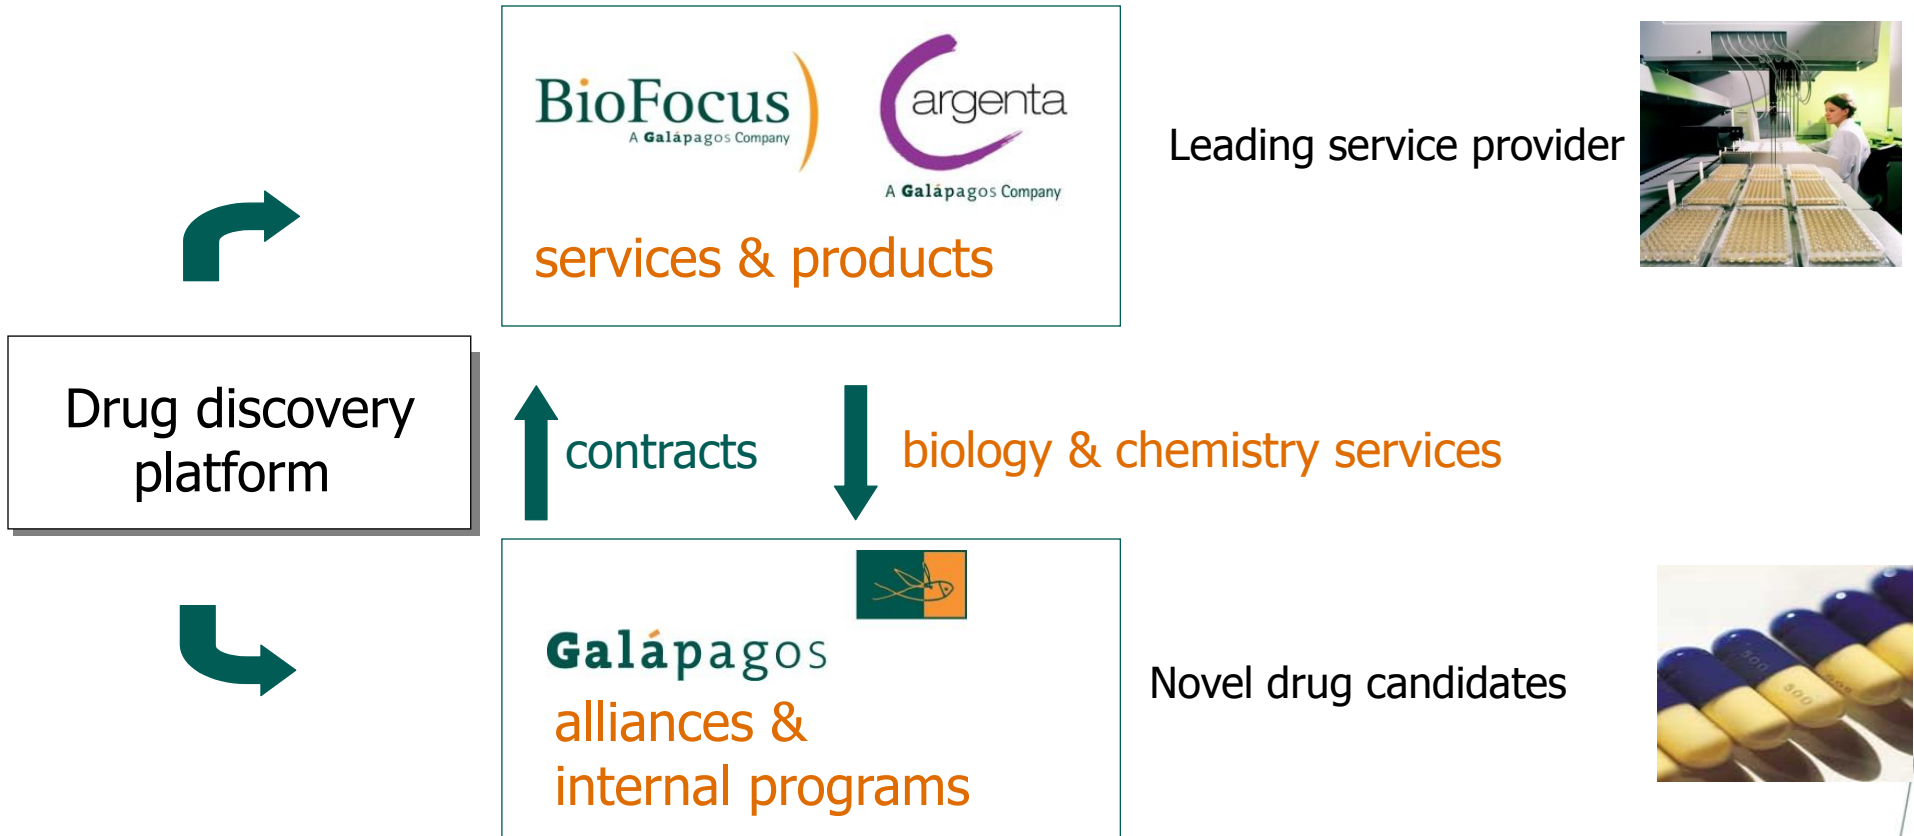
BioFocus
A Galápagos Company

argenta
A Galápagos Company

services & products

Leading service provider

Drug discovery platform

contracts

biology & chemistry services

Galápagos

alliances & internal programs

Novel drug candidates